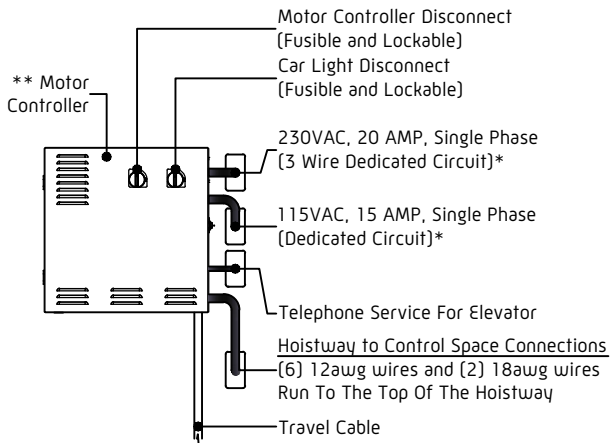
Motor Controller Disconnect (Fusible and Lockable)

Car Light Disconnect (Fusible and Lockable)

** Motor Controller

230VAC, 20 AMP, Single Phase (3 Wire Dedicated Circuit)*

115VAC, 15 AMP, Single Phase (Dedicated Circuit)*

Telephone Service For Elevator

Hoistway to Control Space Connections
(6) 12awg wires and (2) 18awg wires Run To The Top Of The Hoistway

Travel Cable